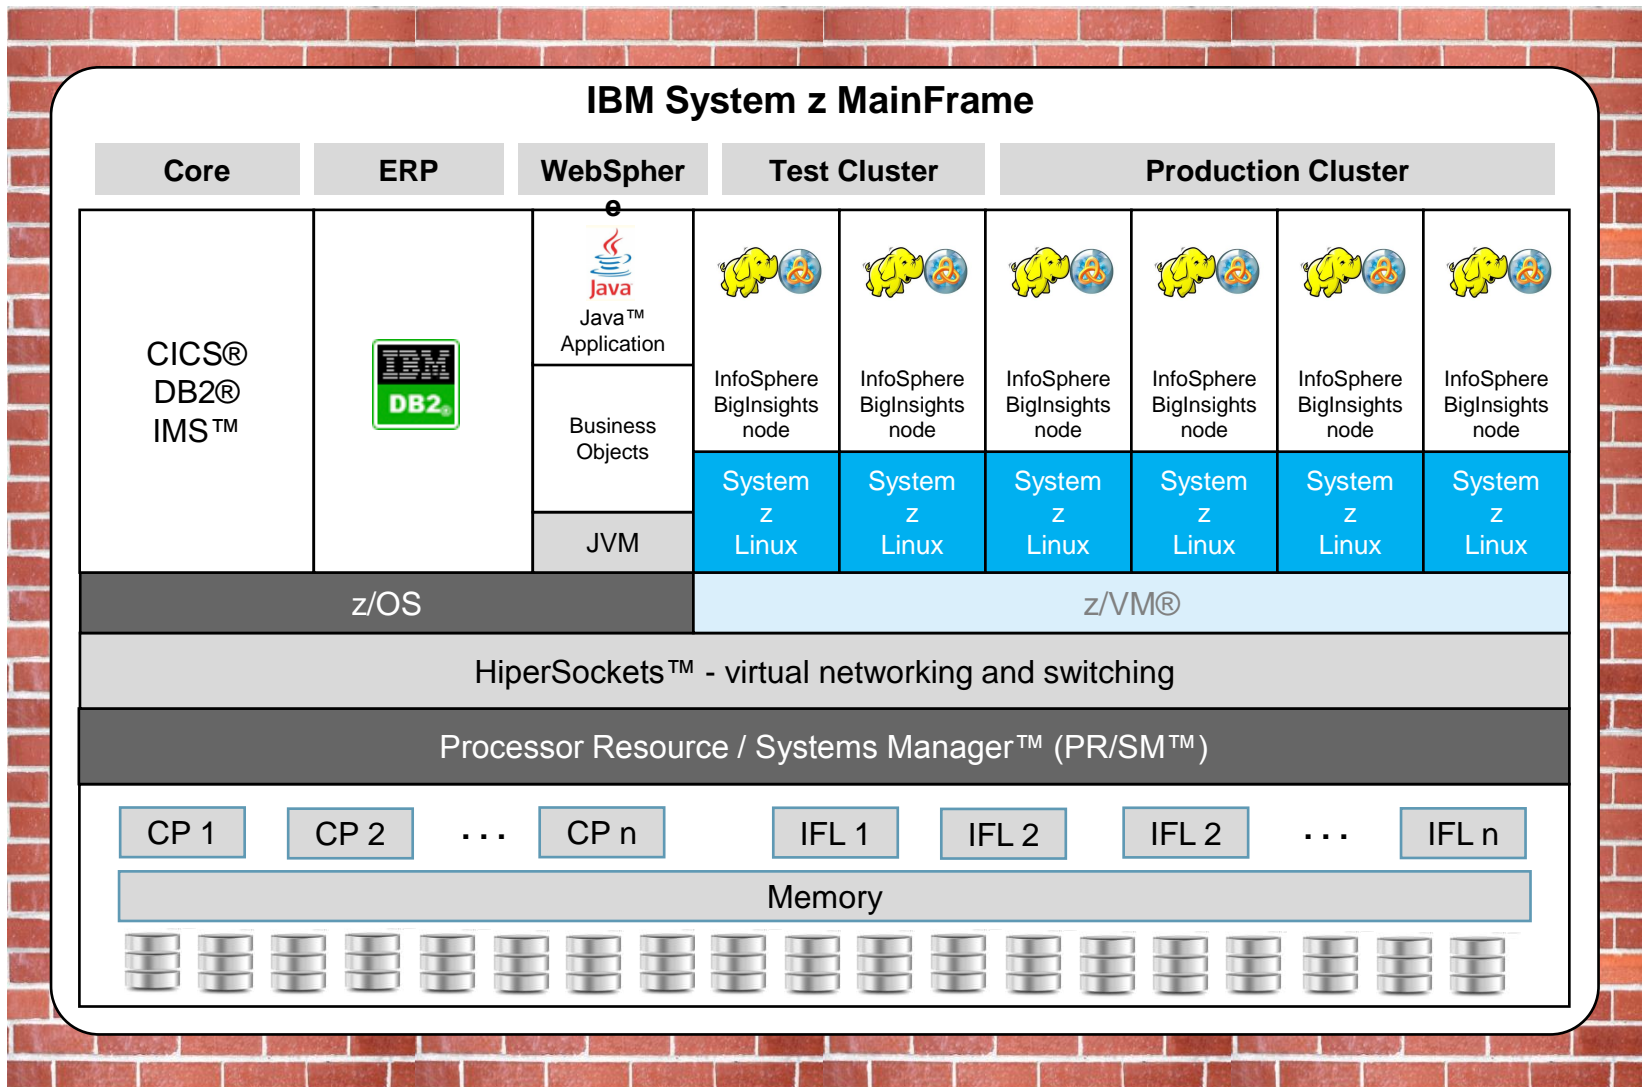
IBM System z MainFrame

Core
ERP
WebSphere
Test Cluster
Production Cluster

CICS®
DB2®
IMS™

IBM
DB2

Java
Java™
Application

Business
Objects

JVM

InfoSphere BigInsights node
InfoSphere BigInsights node
InfoSphere BigInsights node
InfoSphere BigInsights node
InfoSphere BigInsights node
InfoSphere BigInsights node

System z Linux
System z Linux
System z Linux
System z Linux
System z Linux
System z Linux

z/OS
z/VM®

HiperSockets™ - virtual networking and switching

Processor Resource / Systems Manager™ (PR/SM™)

CP 1
CP 2
. . .
CP n
IFL 1
IFL 2
IFL 2
. . .
IFL n

Memory